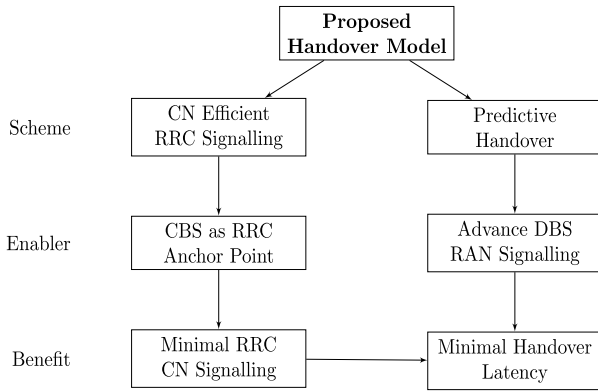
Proposed Handover Model

Scheme

CN Efficient RRC Signalling

Predictive Handover

Enabler

CBS as RRC Anchor Point

Advance DBS RAN Signalling

Benefit

Minimal RRC CN Signalling

Minimal Handover Latency